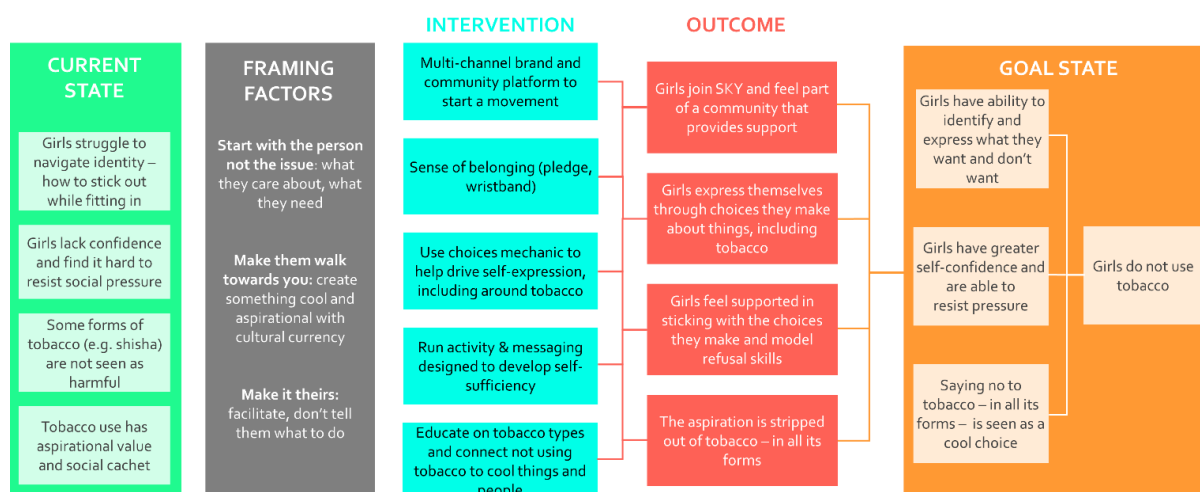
INTERVENTION

OUTCOME

CURRENT STATE

Girls struggle to navigate identity – how to stick out while fitting in

Girls lack confidence and find it hard to resist social pressure

Some forms of tobacco (e.g. shisha) are not seen as harmful

Tobacco use has aspirational value and social cachet

FRAMING FACTORS

**Start with the person not the issue**: what they care about, what they need

**Make them walk towards you:** create something cool and aspirational with cultural currency

**Make it theirs:** facilitate, don't tell them what to do

Multi-channel brand and community platform to start a movement

Sense of belonging (pledge, wristband)

Use choices mechanic to help drive self-expression, including around tobacco

Run activity & messaging designed to develop self-sufficiency

Educate on tobacco types and connect not using tobacco to cool things and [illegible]

Girls join SKY and feel part of a community that provides support

Girls express themselves through choices they make about things, including tobacco

Girls feel supported in sticking with the choices they make and model refusal skills

The aspiration is stripped out of tobacco – in all its forms

GOAL STATE

Girls have ability to identify and express what they want and don't want

Girls have greater self-confidence and are able to resist pressure

Saying no to tobacco – in all its forms – is seen as a cool choice

Girls do not use tobacco